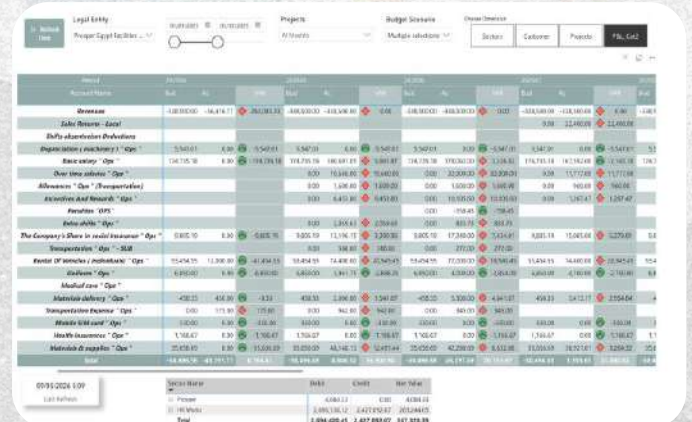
Refresh Data

Legal Entity

Prosper Egypt facilities ...

Projects

All

Budget Scenario

Multiple selections

Choose Dimension

Sectors

Customer

Projects

P&L Cat2

Period

Account Name

Revenues

Sales Returns - Local

Shifts absenteeism Deductions

Depreciation ( machinery ) " Ops "

Basic salary " Ops "

Over time salaries " Ops "

Allowances " Ops " (Transportation)

Incentives And Rewards " Ops "

Penalties " OPS "

Extra shifts " Ops "

The Company's Share in social insurance " Ops "

Transportation " Ops " - SUB

Rental Of Vehicles ( individuals) " Ops "

Uniform " Ops "

Medical care " Ops "

Materials delivery " Ops "

Transportation Expense " Ops "

Mobile SIM card " Ops "

Health Insurance " Ops "

Materials & supplies " Ops "

Total

Last Refresh

Sector Name

Debit

Credit

Net Value

Prosper

Total